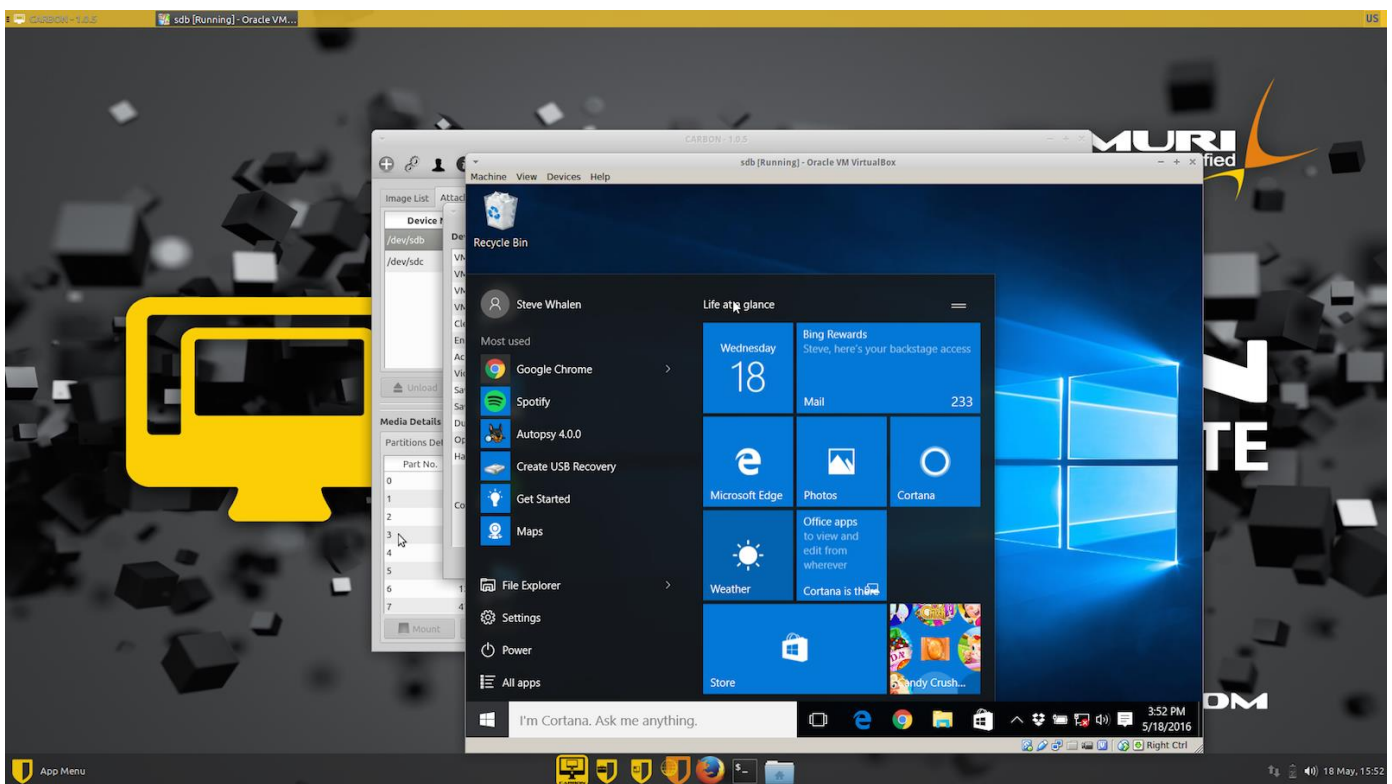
CARBON - 1.0.5 sdb [Running] - Oracle VM... US

CARBON - 1.0.5

Image List Attach

Device
/dev/sdb
/dev/sdc

Unload

Media Details
Partitions Det
Part No.
0
1
2
3
4
5
6
7

Mount

MURI fied

TE

sdb [Running] - Oracle VM VirtualBox

Machine View Devices Help

Recycle Bin

Steve Whalen

Most used

Google Chrome

Spotify

Autopsy 4.0.0

Create USB Recovery

Get Started

Maps

File Explorer

Settings

Power

All apps

Life at a glance

Wednesday 18

Bing Rewards
Steve, here's your backstage access

Mail 233

Microsoft Edge

Photos

Cortana

Weather

Office apps
to view and edit from wherever

Cortana is there

Store

Candy Crush...

I'm Cortana. Ask me anything.

3:52 PM
5/18/2016

Right Ctrl

App Menu

18 May, 15:52